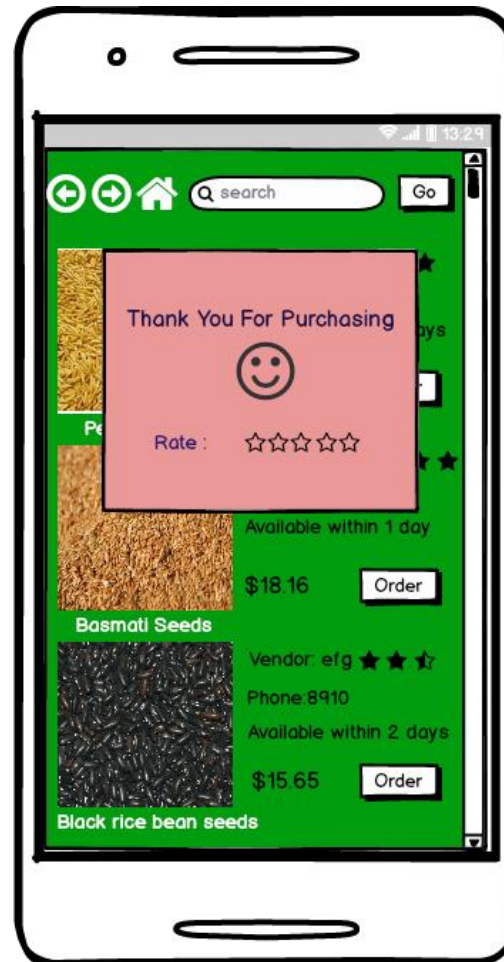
13:29

search Go

Pe

ays

Thank You For Purchasing

☺

Rate : ☆☆☆☆☆

Available within 1 day

$18.16 Order

Basmati Seeds

Vendor: efg

Phone:8910

Available within 2 days

$15.65 Order

Black rice bean seeds